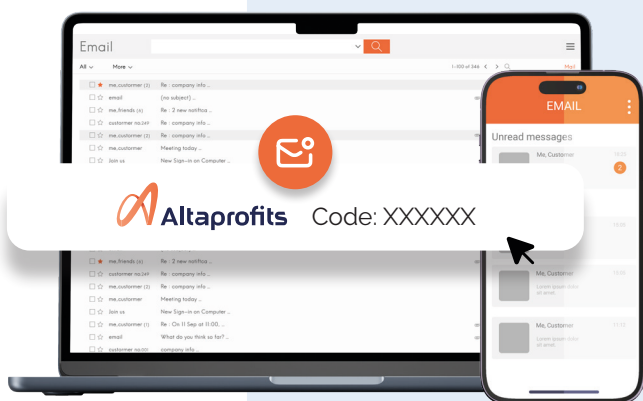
Email

All More

1–100 of 346

me.customer (3) Re : company info ...
email (no subject) ...
me.friends (4) Re : 2 new notifica...
customer no.049 Re : company info ...
me.customer (2) Re : company info ...
me.customer Meeting today ...
Join us New Sign-in on Computer ...

Altaprofits Code: XXXXXX

me.friends (4) Re : 2 new notifica...
customer no.049 Re : company info ...
me.customer (2) Re : company info ...
me.customer Meeting today ...
Join us New Sign-in on Computer ...
me.customer (1) Re : On 11 Sep at 11:00 ...
email What do you think so far? ...
customer no.001 company info ...

EMAIL

Unread messages

Me, Customer

2

Me, Customer
Lorem ipsum dolor sit amet

Me, Customer
Lorem ipsum dolor sit amet